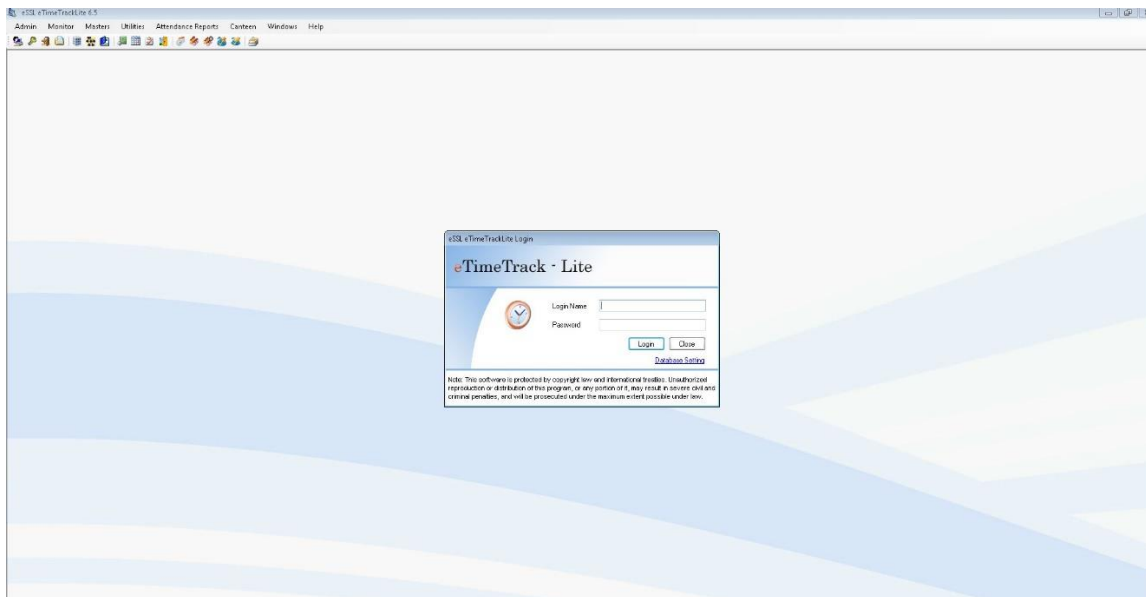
eSSL eTimeTrackLite 6.5

Admin Monitor Masters Utilities Attendance Reports Canteen Windows Help

eSSL eTimeTrackLite Login

eTimeTrack - Lite

Login Name

Password

Login Close

Database Setting

Note: This software is protected by copyright law and international treaties. Unauthorized reproduction or distribution of this program, or any portion of it, may result in severe civil and criminal penalties, and will be prosecuted under the maximum extent possible under law.